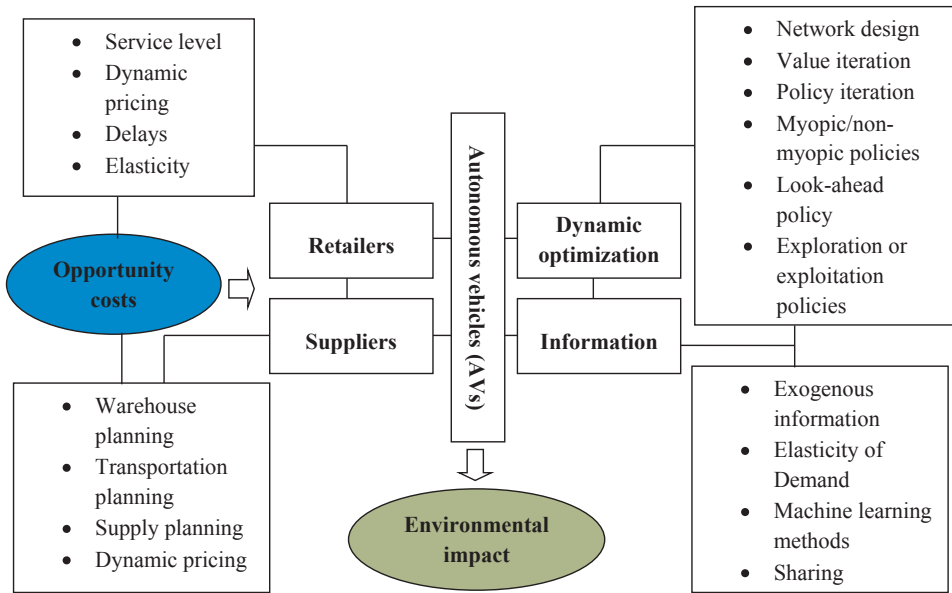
- Service level
- Dynamic pricing
- Delays
- Elasticity

Opportunity costs

Retailers

Suppliers

- Warehouse planning
- Transportation planning
- Supply planning
- Dynamic pricing

Autonomous vehicles (AVs)

Environmental impact

Dynamic optimization

Information

- Network design
- Value iteration
- Policy iteration
- Myopic/non-myopic policies
- Look-ahead policy
- Exploration or exploitation policies

- Exogenous information
- Elasticity of Demand
- Machine learning methods
- Sharing